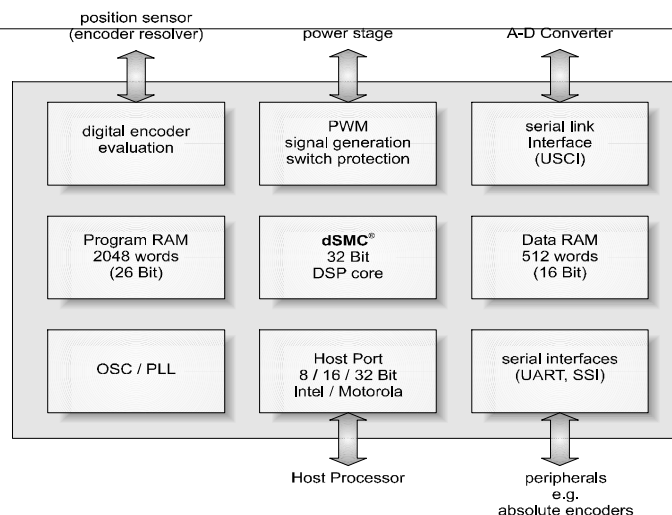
position sensor
(encoder resolver)

power stage

A-D Converter

digital encoder evaluation

PWM
signal generation
switch protection

serial link
Interface
(USCI)

Program RAM
2048 words
(26 Bit)

dSMC®
32 Bit
DSP core

Data RAM
512 words
(16 Bit)

OSC / PLL

Host Port
8 / 16 / 32 Bit
Intel / Motorola

serial interfaces
(UART, SSI)

Host Processor

peripherals
e.g.
absolute encoders